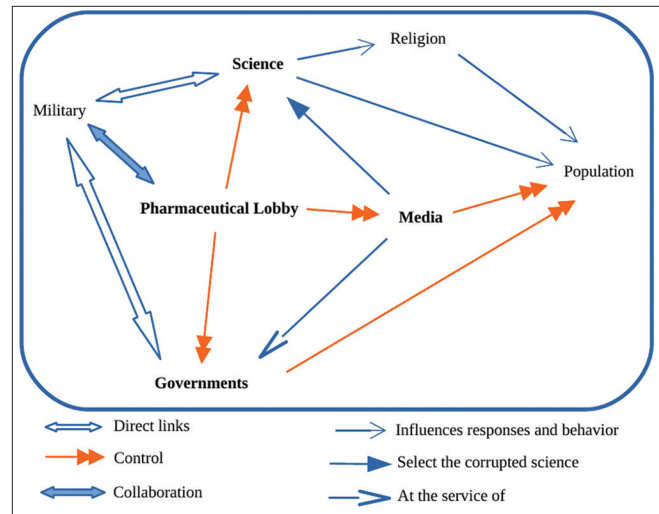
Science

Religion

Military

Population

Pharmaceutical Lobby

Media

Governments

Direct links

Control

Collaboration

Influences responses and behavior

Select the corrupted science

At the service of